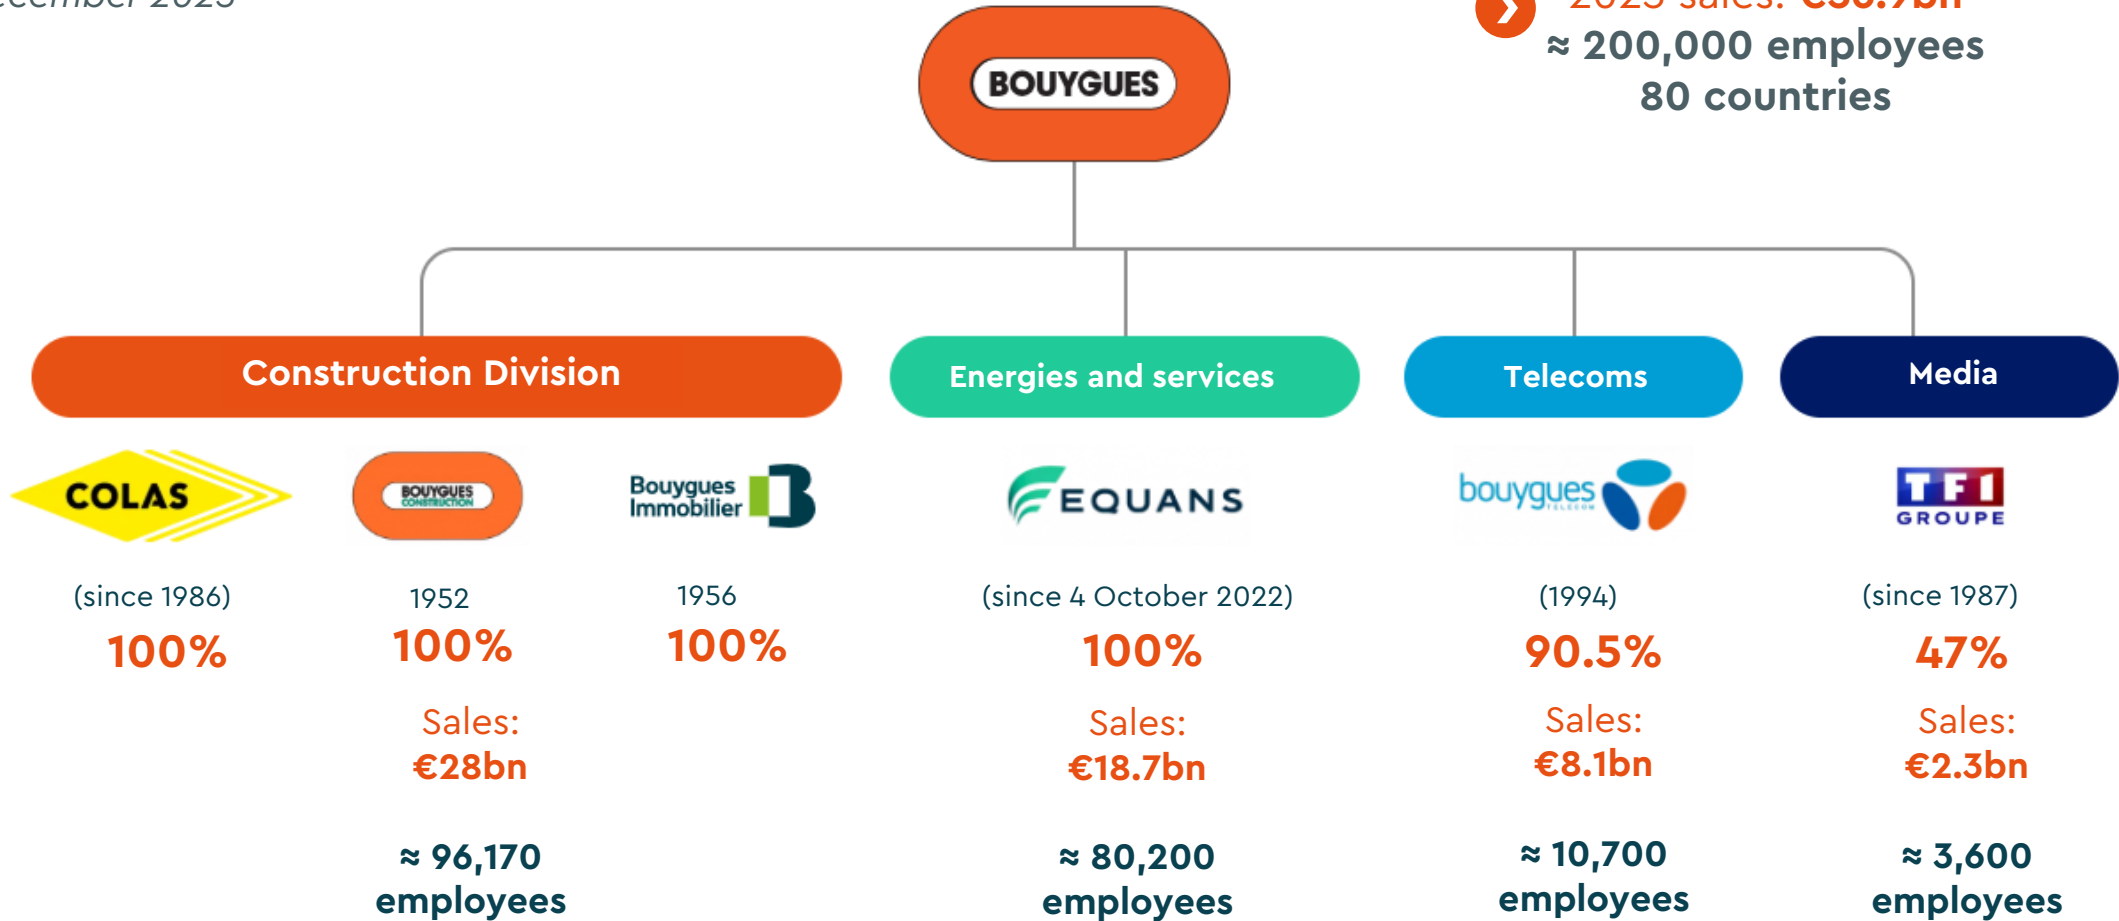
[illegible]ecember 2023

BOUYGUES

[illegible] sales: €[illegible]bn
≈ 200,000 employees
80 countries

Construction Division

Energies and services

Telecoms

Media

COLAS

BOUYGUES CONSTRUCTION

Bouygues Immobilier

EQUANS

bouygues TELECOM

TF1 GROUPE

(since 1986)
100%

1952
100%

1956
100%

Sales:
€28bn

≈ 96,170
employees

(since 4 October 2022)
100%

Sales:
€18.7bn

≈ 80,200
employees

(1994)
90.5%

Sales:
€8.1bn

≈ 10,700
employees

(since 1987)
47%

Sales:
€2.3bn

≈ 3,600
employees